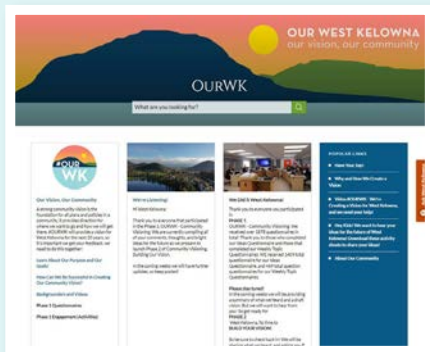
OUR WEST KELOWNA
our vision, our community

OURWK

What are you looking for?

#OUR WK

Our Vision, Our Community

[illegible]

Learn About Our Purpose and Our Goals!

How Can We Be Successful in Creating Our Community Vision?

Backgrounders and Videos

Phase 1 Questionnaire

Phase 1 Engagement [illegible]

We're Listening!

Hi West Kelowna

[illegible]

WE DID IT West Kelowna!

Thank you to everyone who participated in

Phase 1

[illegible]

Please stay tuned!

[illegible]

POPULAR LINKS

Have Your Say!

Why and How We Create a Vision

Video #OURWK - We're Creating a Vision for West Kelowna, and we need your help!

Hey Kids! We want to hear your ideas for the future of West Kelowna! Download these activity sheets to share your ideas!

About Our Community